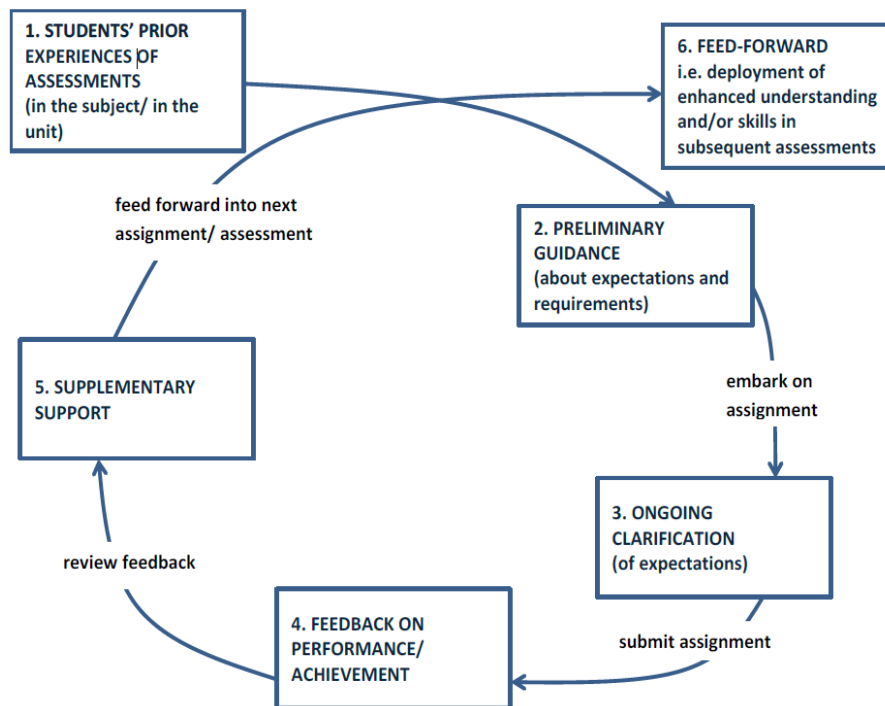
1. STUDENTS' PRIOR EXPERIENCES OF ASSESSMENTS
(in the subject/ in the unit)

6. FEED-FORWARD
i.e. deployment of enhanced understanding and/or skills in subsequent assessments

feed forward into next assignment/ assessment

2. PRELIMINARY GUIDANCE
(about expectations and requirements)

embark on assignment

5. SUPPLEMENTARY SUPPORT

3. ONGOING CLARIFICATION
(of expectations)

review feedback

4. FEEDBACK ON PERFORMANCE/ ACHIEVEMENT

submit assignment